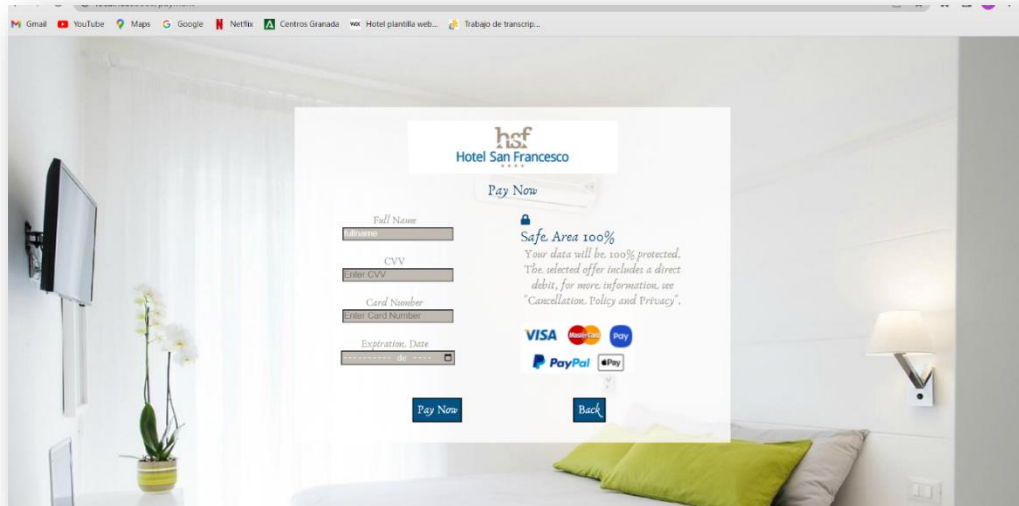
Gmail YouTube Maps Google Netflix Centros Granada Hotel plantilla web... Trabajo de transcrip...

hsf
Hotel San Francesco

Pay Now

Full Name
fullname

CVV
Enter CVV

Card Number
Enter Card Number

Expiration Date
---------- de ----

Safe Area 100%
Your data will be 100% protected. The selected offer includes a direct debit, for more information see "Cancellation Policy and Privacy".

VISA MasterCard Pay
PayPal Pay

Pay Now
Back